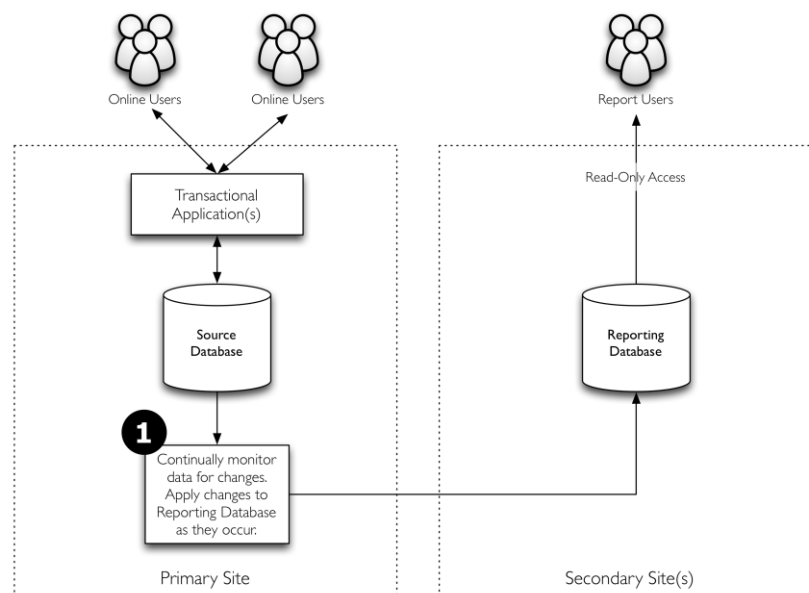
Online Users

Online Users

Report Users

Read-Only Access

Transactional Application(s)

Source Database

Reporting Database

1

Continually monitor data for changes. Apply changes to Reporting Database as they occur.

Primary Site

Secondary Site(s)